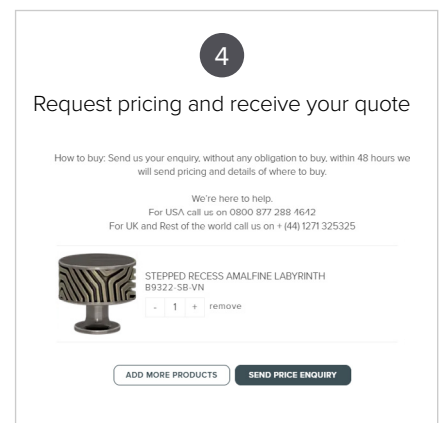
4

Request pricing and receive your quote

How to buy: Send us your enquiry, without any obligation to buy, within 48 hours we will send pricing and details of where to buy.

We're here to help.
For USA call us on 0800 877 288 4612
For UK and Rest of the world call us on + (44) 1271 325325

STEPPED RECESS AMALFINE LABYRINTH
B9322-SB-VN

- 1 + remove

ADD MORE PRODUCTS

SEND PRICE ENQUIRY